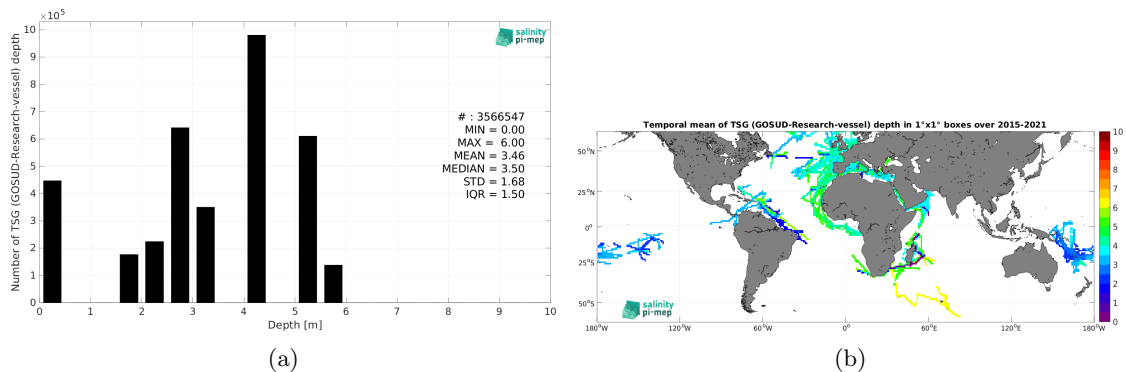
$\times10^5$

Number of TSG (GOSUD-Research-vessel) depth

10
9
8
7
6
5
4
3
2
1
0

salinity pi-mep

# : 3566547
MIN = 0.00
MAX = 6.00
MEAN = 3.46
MEDIAN = 3.50
STD = 1.68
IQR = 1.50

0 1 2 3 4 5 6 7 8 9 10

Depth [m]

(a)

Temporal mean of TSG (GOSUD-Research-vessel) depth in 1°x1° boxes over 2015-2021

50°N
25°N
0°
25°S
50°S

salinity pi-mep

180°W 120°W 60°W 0° 60°E 120°E 180°W

10
9
8
7
6
5
4
3
2
1
0

(b)